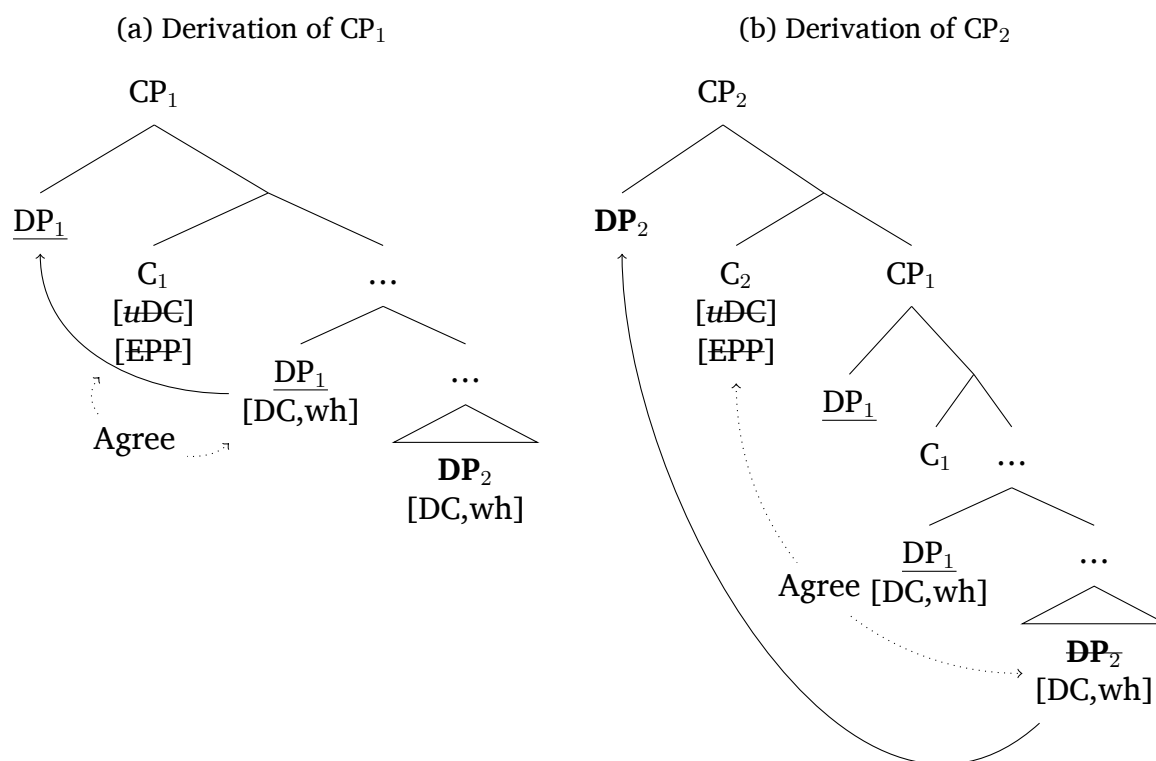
(a) Derivation of $CP_1$

$CP_1$

$DP_1$

$C_1$
[$u$DC]
[EPP]

…

$DP_1$
[DC,wh]

…

Agree

**$DP_2$**
[DC,wh]

(b) Derivation of $CP_2$

$CP_2$

**$DP_2$**

$C_2$
[$u$DC]
[EPP]

$CP_1$

$DP_1$

$C_1$

…

$DP_1$
[DC,wh]

…

Agree

**$DP_2$**
[DC,wh]